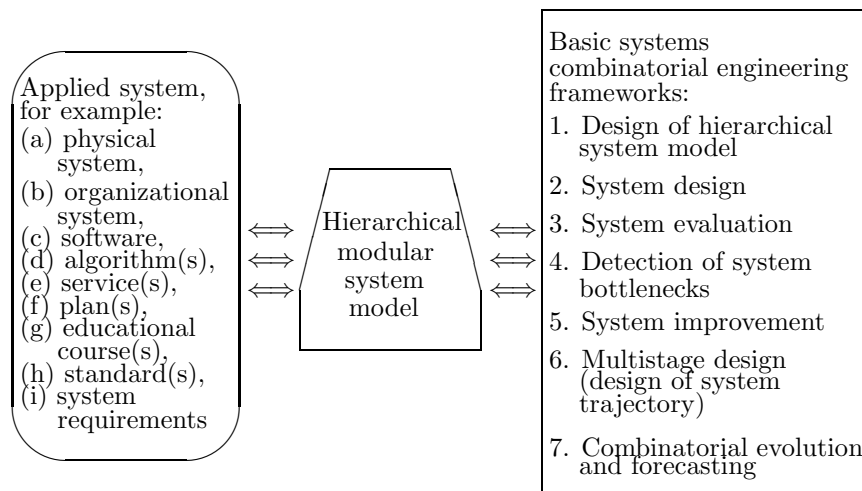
Applied system, for example:
(a) physical system,
(b) organizational system,
(c) software,
(d) algorithm(s),
(e) service(s),
(f) plan(s),
(g) educational course(s),
(h) standard(s),
(i) system requirements

$\Longleftrightarrow$
$\Longleftrightarrow$
$\Longleftrightarrow$

Hierarchical modular system model

$\Longleftrightarrow$
$\Longleftrightarrow$
$\Longleftrightarrow$

Basic systems combinatorial engineering frameworks:
1. Design of hierarchical system model
2. System design
3. System evaluation
4. Detection of system bottlenecks
5. System improvement
6. Multistage design (design of system trajectory)
7. Combinatorial evolution and forecasting